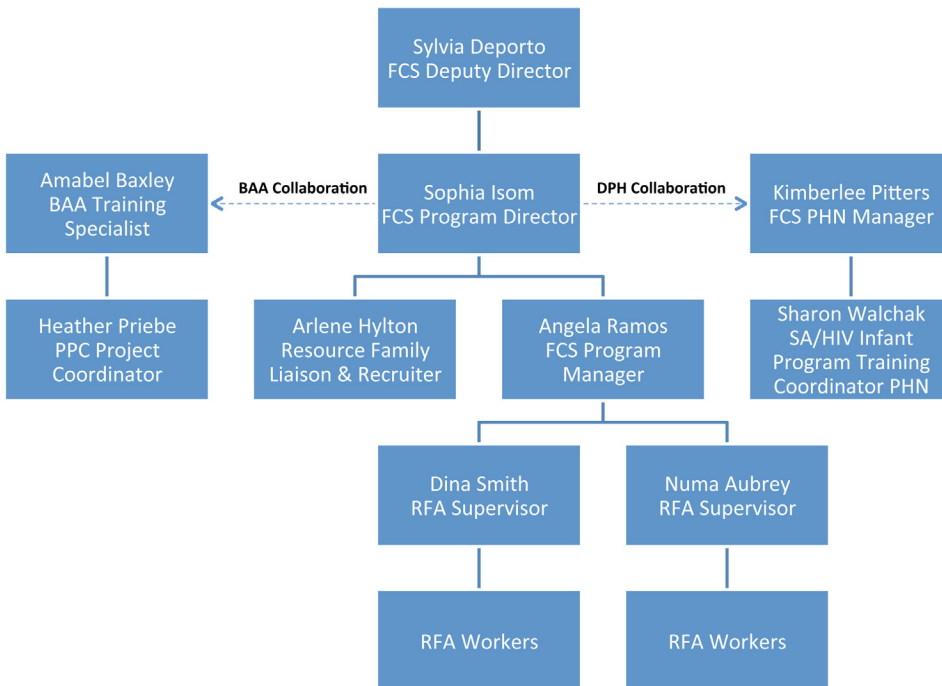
Sylvia Deporto
FCS Deputy Director

Amabel Baxley
BAA Training Specialist

BAA Collaboration

Sophia Isom
FCS Program Director

DPH Collaboration

Kimberlee Pitters
FCS PHN Manager

Heather Priebe
PPC Project Coordinator

Arlene Hylton
Resource Family Liaison & Recruiter

Angela Ramos
FCS Program Manager

Sharon Walchak
SA/HIV Infant Program Training Coordinator PHN

Dina Smith
RFA Supervisor

Numa Aubrey
RFA Supervisor

RFA Workers

RFA Workers